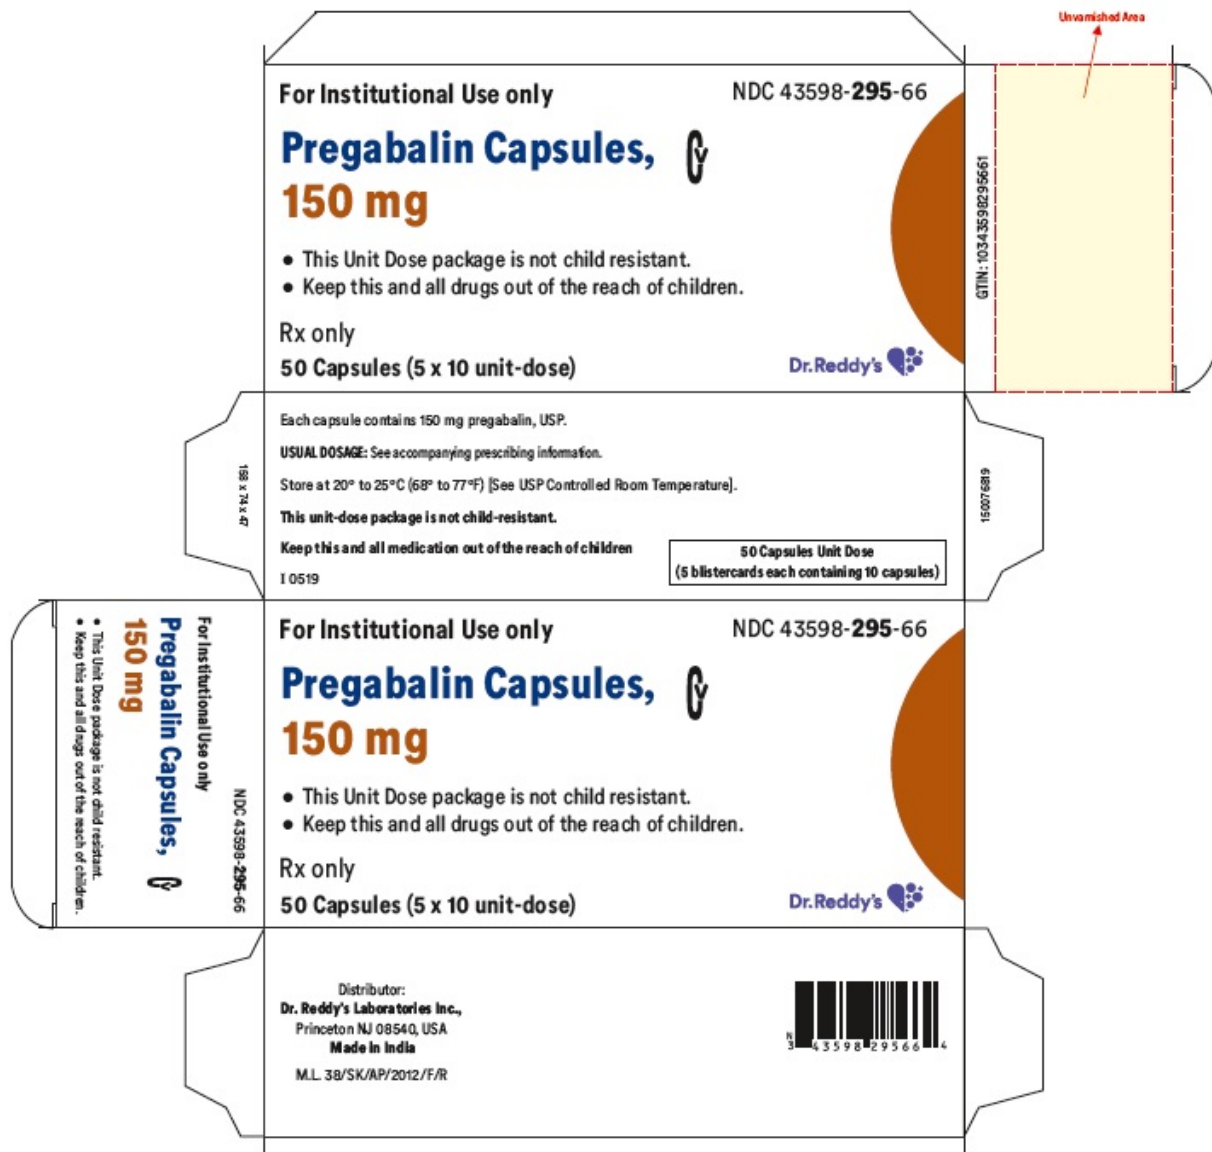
Unvarnished Area

For Institutional Use only

NDC 43598-295-66

Pregabalin Capsules, CV

150 mg

• This Unit Dose package is not child resistant.
• Keep this and all drugs out of the reach of children.

Rx only

50 Capsules (5 x 10 unit-dose)

Dr.Reddy's

GTIN: 10343598295661

198 x 74 x 47

Each capsule contains 150 mg pregabalin, USP.

USUAL DOSAGE: See accompanying prescribing information.

Store at 20° to 25°C (68° to 77°F) [See USP Controlled Room Temperature].

This unit-dose package is not child-resistant.

Keep this and all medication out of the reach of children

I 0519

50 Capsules Unit Dose
(5 blistercards each containing 10 capsules)

150076819

For Institutional Use only

NDC 43598-295-66

Pregabalin Capsules, CV

150 mg

• This Unit Dose package is not child resistant.
• Keep this and all drugs out of the reach of children.

Rx only

50 Capsules (5 x 10 unit-dose)

Dr.Reddy's

For Institutional Use only

NDC 43598-295-66

Pregabalin Capsules, CV

150 mg

• This Unit Dose package is not child resistant.
• Keep this and all drugs out of the reach of children.

Distributor:
Dr. Reddy's Laboratories Inc.,
Princeton NJ 08540, USA
Made in India

M.L. 38/SK/AP/2012/F/R

N 3 43598 29566 4